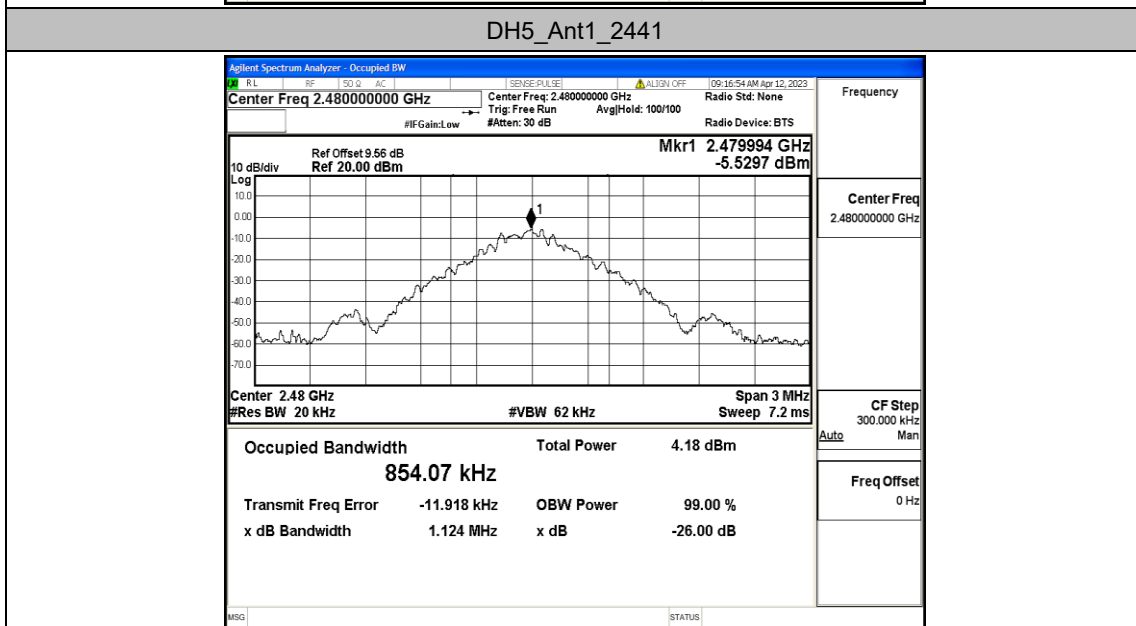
DH5_Ant1_2441

Agilent Spectrum Analyzer - Occupied BW
RL RF 50 Ω AC SENSE:PULSE ALIGN OFF 09:16:54 AM Apr 12, 2023
Center Freq 2.480000000 GHz
Center Freq: 2.480000000 GHz
Trig: Free Run Avg|Hold: 100/100
#Atten: 30 dB
#IFGain:Low
Radio Std: None
Radio Device: BTS
Frequency

Ref Offset 9.56 dB
10 dB/div Ref 20.00 dBm
Mkr1 2.479994 GHz
-5.5297 dBm
Log
10.0
0.00
-10.0
-20.0
-30.0
-40.0
-50.0
-60.0
-70.0
1

Center Freq
2.480000000 GHz

Center 2.48 GHz
#Res BW 20 kHz
#VBW 62 kHz
Span 3 MHz
Sweep 7.2 ms

CF Step
300.000 kHz
Auto Man

Occupied Bandwidth
854.07 kHz
Total Power 4.18 dBm

Freq Offset
0 Hz

Transmit Freq Error -11.918 kHz
OBW Power 99.00 %
x dB Bandwidth 1.124 MHz
x dB -26.00 dB

MSG
STATUS